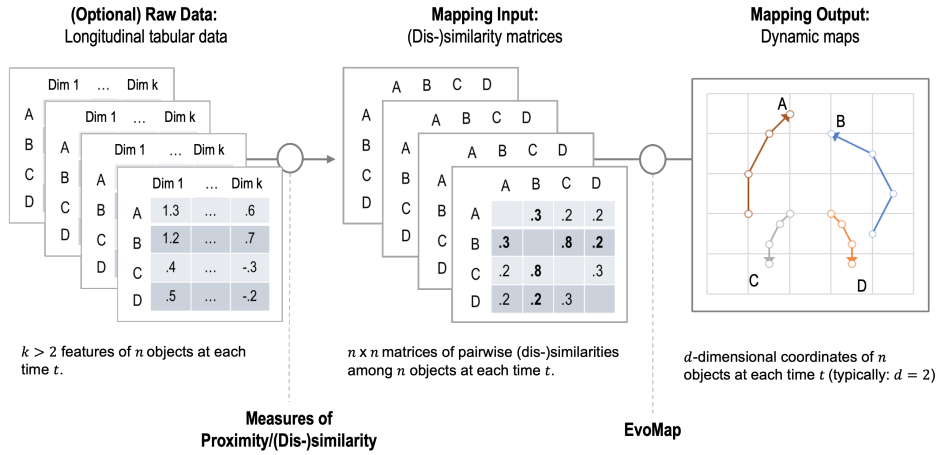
(Optional) Raw Data:
Longitudinal tabular data

Mapping Input:
(Dis-)similarity matrices

Mapping Output:
Dynamic maps

Dim 1 … Dim k
A
B
C
D

Dim 1 … Dim k
A
B
C
D

Dim 1 … Dim k
A
B
C
D

|   | Dim 1 | … | Dim k |
|---|---|---|---|
| A | 1.3 | … | .6 |
| B | 1.2 | … | .7 |
| C | .4 | … | -.3 |
| D | .5 | … | -.2 |

A B C D
A
B
C
D

A B C D
A
B
C
D

A B C D
A
B
C
D

|   | A | B | C | D |
|---|---|---|---|---|
| A |  | .3 | .2 | .2 |
| B | .3 |  | .8 | .2 |
| C | .2 | .8 |  | .3 |
| D | .2 | .2 | .3 |  |

A
B
C
D

$k > 2$ features of $n$ objects at each time $t$.

$n$ x $n$ matrices of pairwise (dis-)similarities among $n$ objects at each time $t$.

$d$-dimensional coordinates of $n$ objects at each time $t$ (typically: $d = 2$)

Measures of
Proximity/(Dis-)similarity

EvoMap